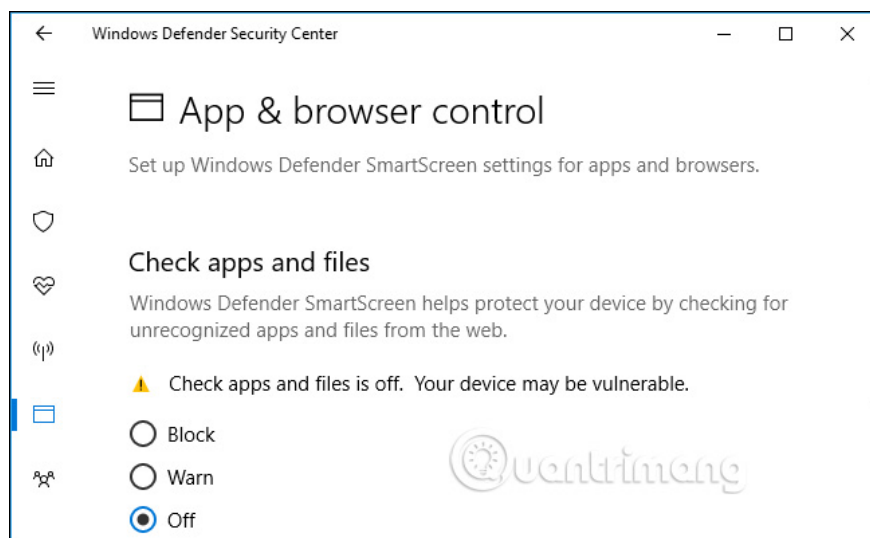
Windows Defender Security Center

App & browser control

Set up Windows Defender SmartScreen settings for apps and browsers.

Check apps and files

Windows Defender SmartScreen helps protect your device by checking for unrecognized apps and files from the web.

Check apps and files is off. Your device may be vulnerable.

Block

Warn

Off

Quantrimang